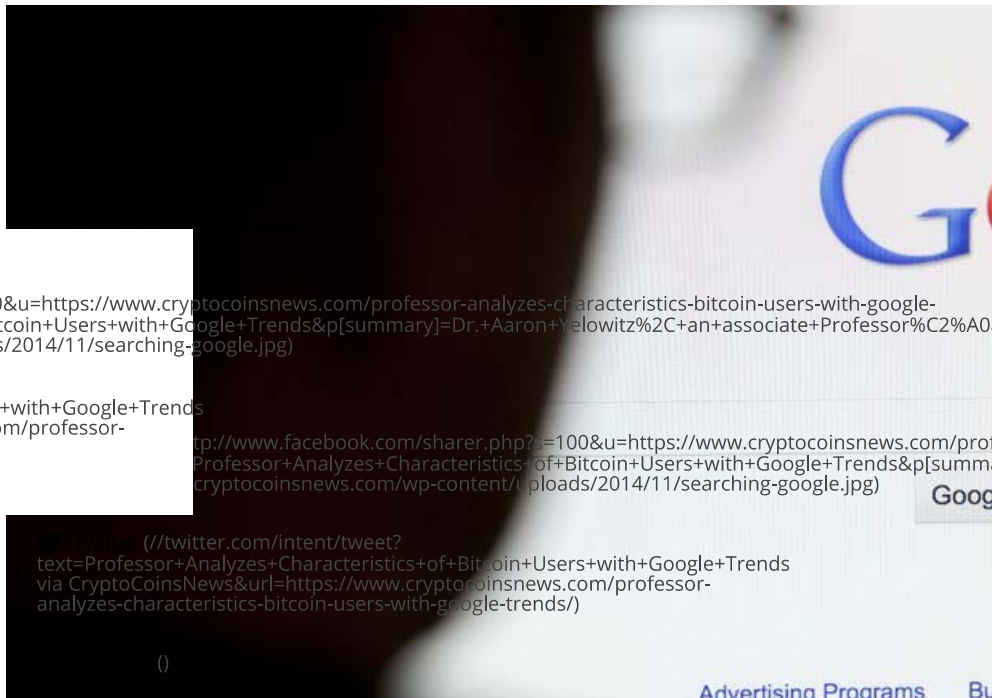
G

0&u=https://www.cryptocoinsnews.com/professor-analyzes-characteristics-bitcoin-users-with-google-
tcoin+Users+with+Google+Trends&p[summary]=Dr.+Aaron+Yelowitz%2C+an+associate+Professor%C2%A0
s/2014/11/searching-google.jpg)

+with+Google+Trends
om/professor-

tp://www.facebook.com/sharer.php?s=100&u=https://www.cryptocoinsnews.com/prof
Professor+Analyzes+Characteristics+of+Bitcoin+Users+with+Google+Trends&p[summ
cryptocoinsnews.com/wp-content/uploads/2014/11/searching-google.jpg)

Goog

Twitter (//twitter.com/intent/tweet?text=Professor+Analyzes+Characteristics+of+Bitcoin+Users+with+Google+Trends via CryptoCoinsNews&url=https://www.cryptocoinsnews.com/professor-analyzes-characteristics-bitcoin-users-with-google-trends/)

()

Advertising Programs Bu